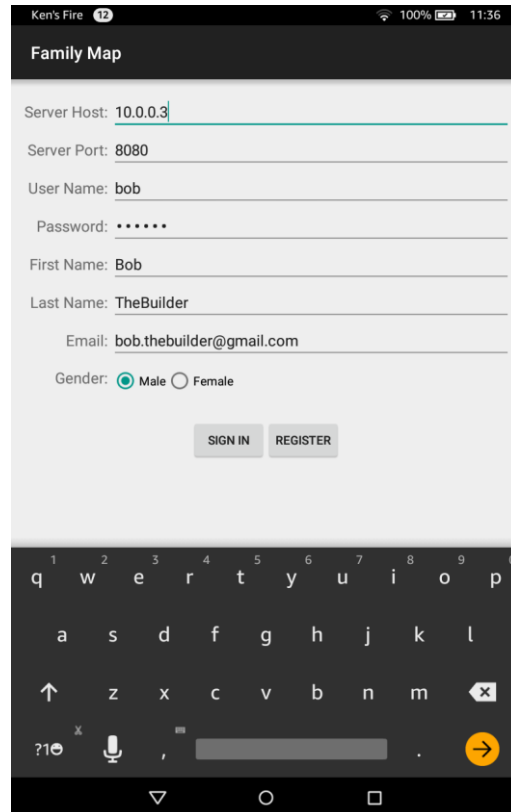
Ken's Fire 12 100% 11:36

Family Map

Server Host: 10.0.0.3

Server Port: 8080

User Name: bob

Password: ••••••

First Name: Bob

Last Name: TheBuilder

Email: bob.thebuilder@gmail.com

Gender: Male Female

SIGN IN REGISTER

1 2 3 4 5 6 7 8 9 0
q w e r t y u i o p
a s d f g h j k l
z x c v b n m
?1☺ , .